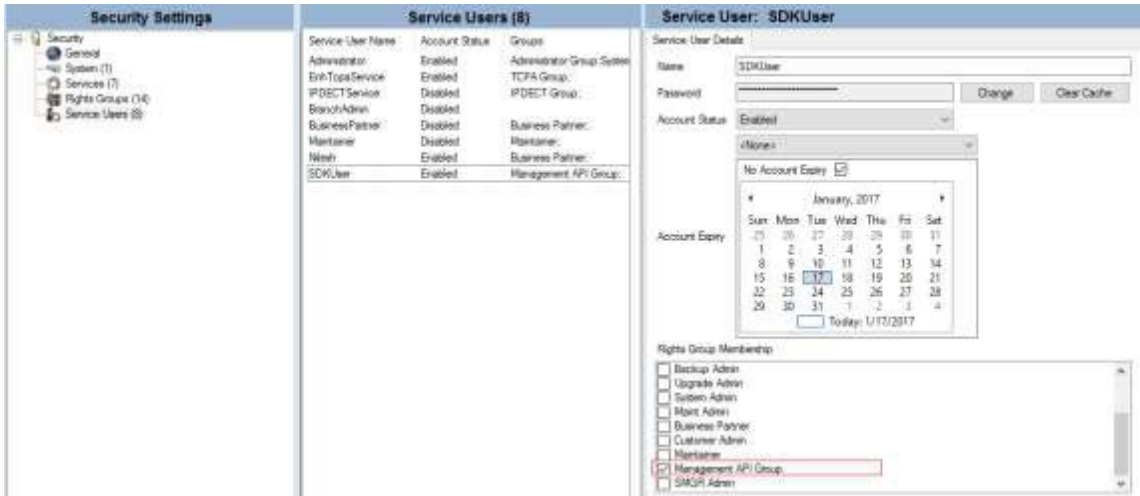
Security Settings

Security
General
System (1)
Services (7)
Rights Groups (14)
Service Users (8)

Service Users (8)

| Service User Name | Account Status | Groups |
|---|---|---|
| Administrator | Enabled | Administrator Group System |
| EnhTcpaService | Enabled | TCPA Group: |
| IPDECTService | Disabled | IPDECT Group: |
| BranchAdmin | Disabled | |
| BusinessPartner | Disabled | Business Partner: |
| Maintainer | Disabled | Maintainer: |
| Nilesh | Enabled | Business Partner: |
| SDKUser | Enabled | Management API Group: |

Service User: SDKUser

Service User Details

Name SDKUser

Password •••••••••••••••••••••••• Change Clear Cache

Account Status Enabled

<None>

No Account Expiry ☑

January, 2017

| Sun | Mon | Tue | Wed | Thu | Fri | Sat |
|---|---|---|---|---|---|---|
| 25 | 26 | 27 | 28 | 29 | 30 | 31 |
| 1 | 2 | 3 | 4 | 5 | 6 | 7 |
| 8 | 9 | 10 | 11 | 12 | 13 | 14 |
| 15 | 16 | 17 | 18 | 19 | 20 | 21 |
| 22 | 23 | 24 | 25 | 26 | 27 | 28 |
| 29 | 30 | 31 | 1 | 2 | 3 | 4 |

Account Expiry

Today: 1/17/2017

Rights Group Membership

Backup Admin
Upgrade Admin
System Admin
Maint Admin
Business Partner
Customer Admin
Maintainer
☑ Management API Group
SMGR Admin